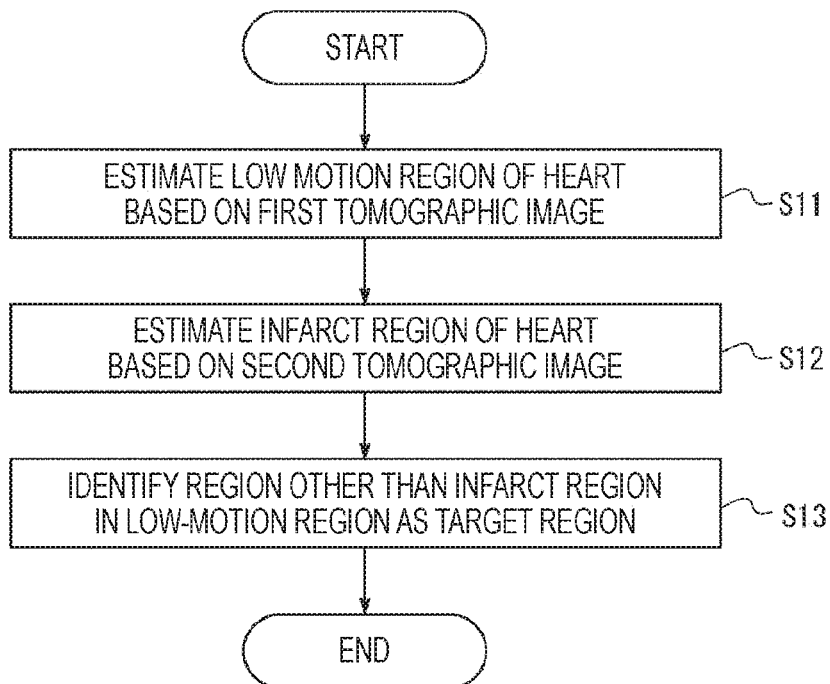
START

ESTIMATE LOW MOTION REGION OF HEART BASED ON FIRST TOMOGRAPHIC IMAGE

S11

ESTIMATE INFARCT REGION OF HEART BASED ON SECOND TOMOGRAPHIC IMAGE

S12

IDENTIFY REGION OTHER THAN INFARCT REGION IN LOW-MOTION REGION AS TARGET REGION

S13

END